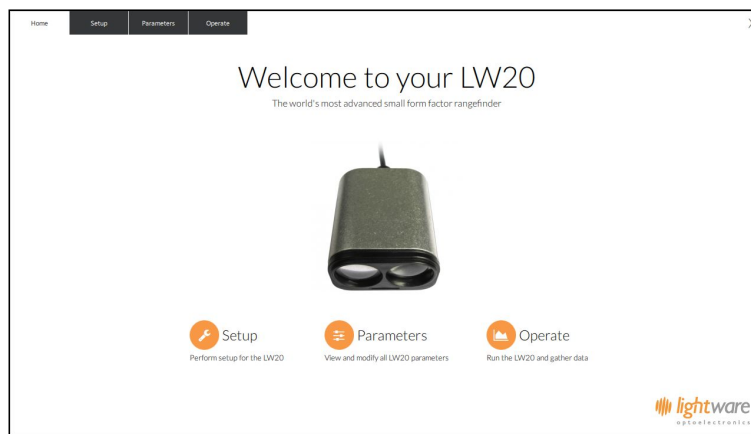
Home Setup Parameters Operate

X

Welcome to your LW20

The world's most advanced small form factor rangefinder

Setup
Perform setup for the LW20

Parameters
View and modify all LW20 parameters

Operate
Run the LW20 and gather data

lightware
optoelectronics